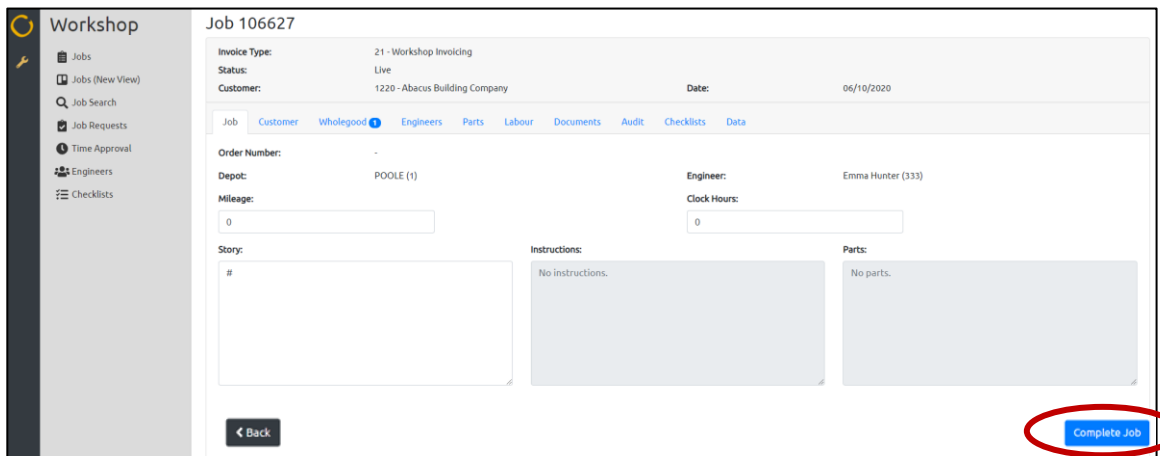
Workshop

Jobs
Jobs (New View)
Job Search
Job Requests
Time Approval
Engineers
Checklists

Job 106627

Invoice Type: 21 - Workshop Invoicing
Status: Live
Customer: 1220 - Abacus Building Company
Date: 06/10/2020

Job Customer Wholegood 1 Engineers Parts Labour Documents Audit Checklists Data

Order Number: -
Depot: POOLE (1)
Engineer: Emma Hunter (333)
Mileage:
0
Clock Hours:
0
Story:
#
Instructions:
No instructions.
Parts:
No parts.

Back

Complete Job